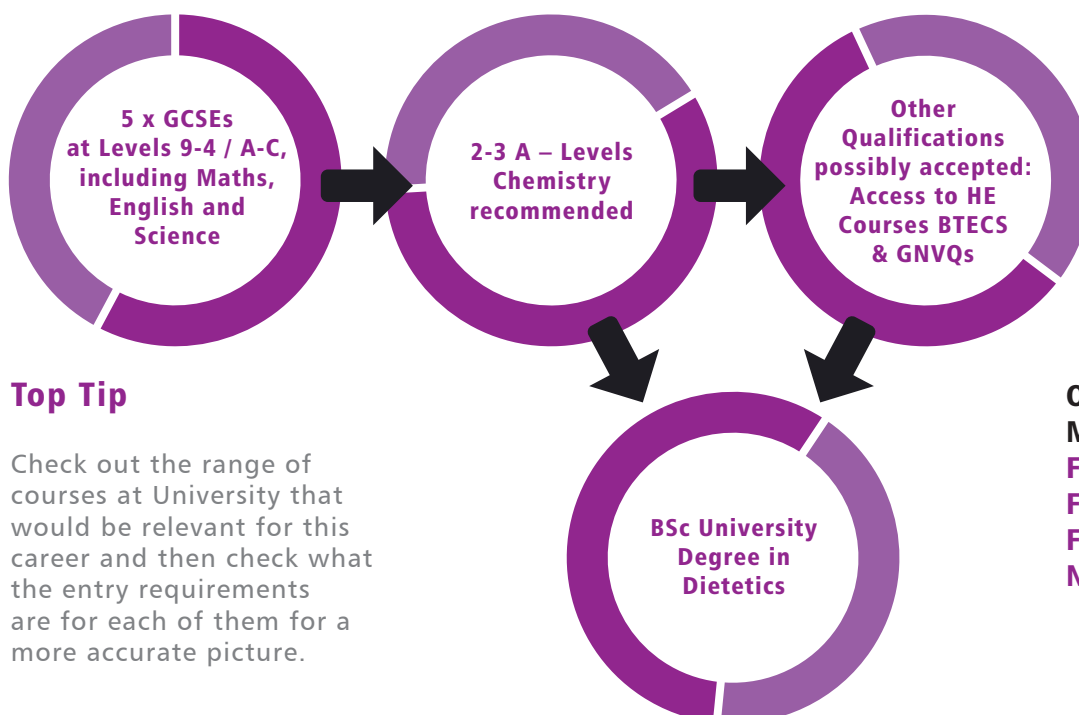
5 x GCSEs at Levels 9-4 / A-C, including Maths, English and Science

2-3 A – Levels Chemistry recommended

Other Qualifications possibly accepted: Access to HE Courses BTECS & GNVQs

Top Tip

Check out the range of courses at University that would be relevant for this career and then check what the entry requirements are for each of them for a more accurate picture.

BSc University Degree in Dietetics

O
M
F
F
F
M